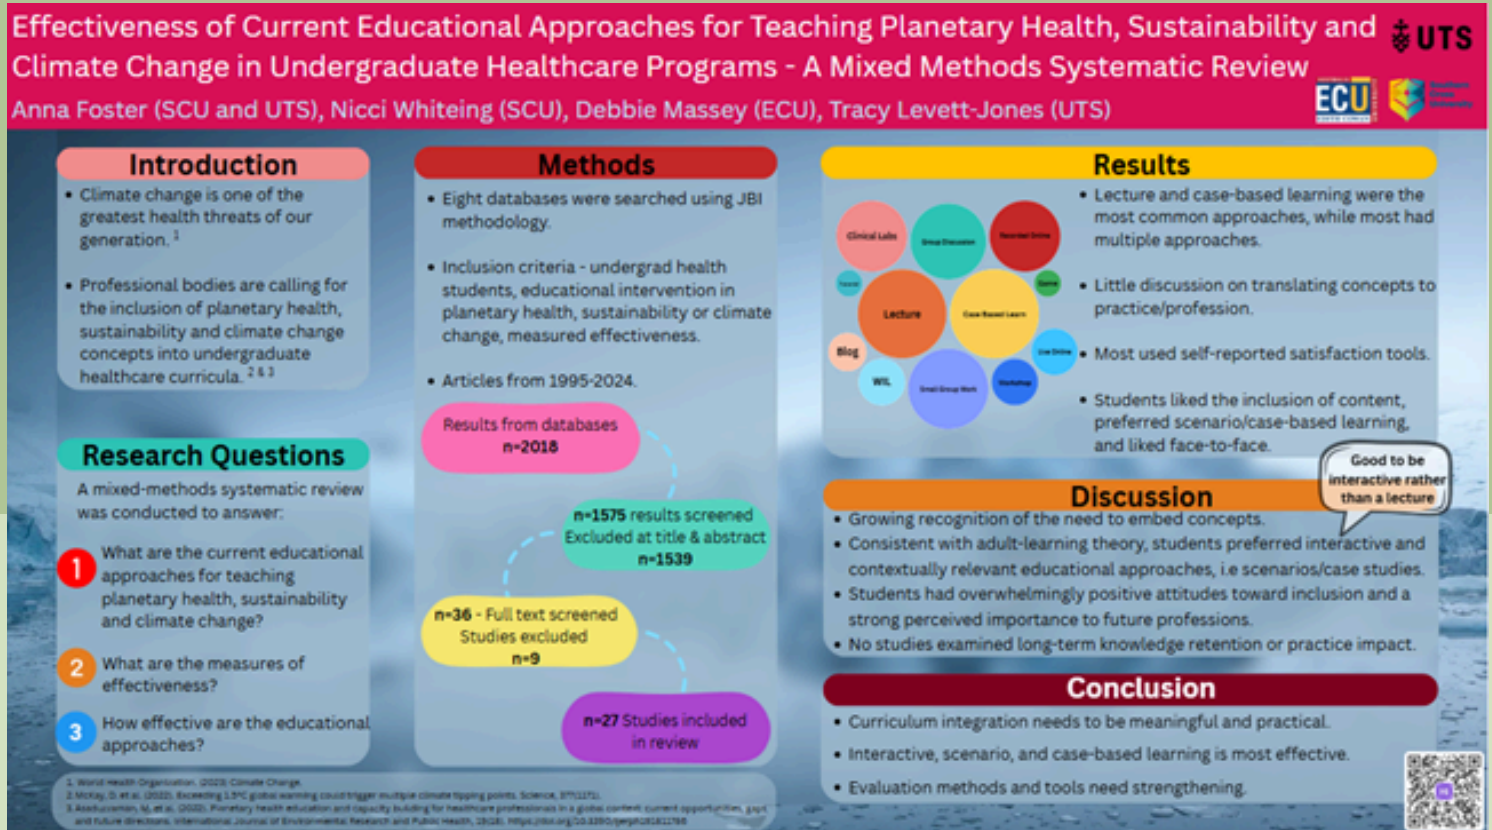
Effectiveness of Current Educational Approaches for Teaching Planetary Health, Sustainability and Climate Change in Undergraduate Healthcare Programs - A Mixed Methods Systematic Review

UTS

Anna Foster (SCU and UTS), Nicci Whiteing (SCU), Debbie Massey (ECU), Tracy Levett-Jones (UTS)

ECU

Introduction

• Climate change is one of the greatest health threats of our generation. $^1$

• Professional bodies are calling for the inclusion of planetary health, sustainability and climate change concepts into undergraduate healthcare curricula. $^{2\&3}$

Research Questions

A mixed-methods systematic review was conducted to answer:

1 What are the current educational approaches for teaching planetary health, sustainability and climate change?

2 What are the measures of effectiveness?

3 How effective are the educational approaches?

Methods

• Eight databases were searched using JBI methodology.

• Inclusion criteria - undergrad health students, educational intervention in planetary health, sustainability or climate change, measured effectiveness.

• Articles from 1995-2024.

Results from databases n=2018

n=1575 results screened Excluded at title & abstract n=1539

n=36 - Full text screened Studies excluded n=9

n=27 Studies included in review

Results

Clinical Labs
Group Discussion
Recorded Online
Tutorial
Game
Lecture
Case Based Learn
Blog
Live Online
WIL
Small Group Work
Workshop

• Lecture and case-based learning were the most common approaches, while most had multiple approaches.

• Little discussion on translating concepts to practice/profession.

• Most used self-reported satisfaction tools.

• Students liked the inclusion of content, preferred scenario/case-based learning, and liked face-to-face.

Good to be interactive rather than a lecture

Discussion

• Growing recognition of the need to embed concepts.

• Consistent with adult-learning theory, students preferred interactive and contextually relevant educational approaches, i.e scenarios/case studies.

• Students had overwhelmingly positive attitudes toward inclusion and a strong perceived importance to future professions.

• No studies examined long-term knowledge retention or practice impact.

Conclusion

• Curriculum integration needs to be meaningful and practical.

• Interactive, scenario, and case-based learning is most effective.

• Evaluation methods and tools need strengthening.

1 World Health Organization. (2023). Climate Change.
2 McKay, D. et al. (2022). Exceeding 1.5°C global warming could trigger multiple climate tipping points. Science, 377(1171).
3 Asaduzzaman, M, et al. (2022). Planetary health education and capacity building for healthcare professionals in a global context: current opportunities, gaps and future directions. International Journal of Environmental Research and Public Health, 19(18). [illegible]